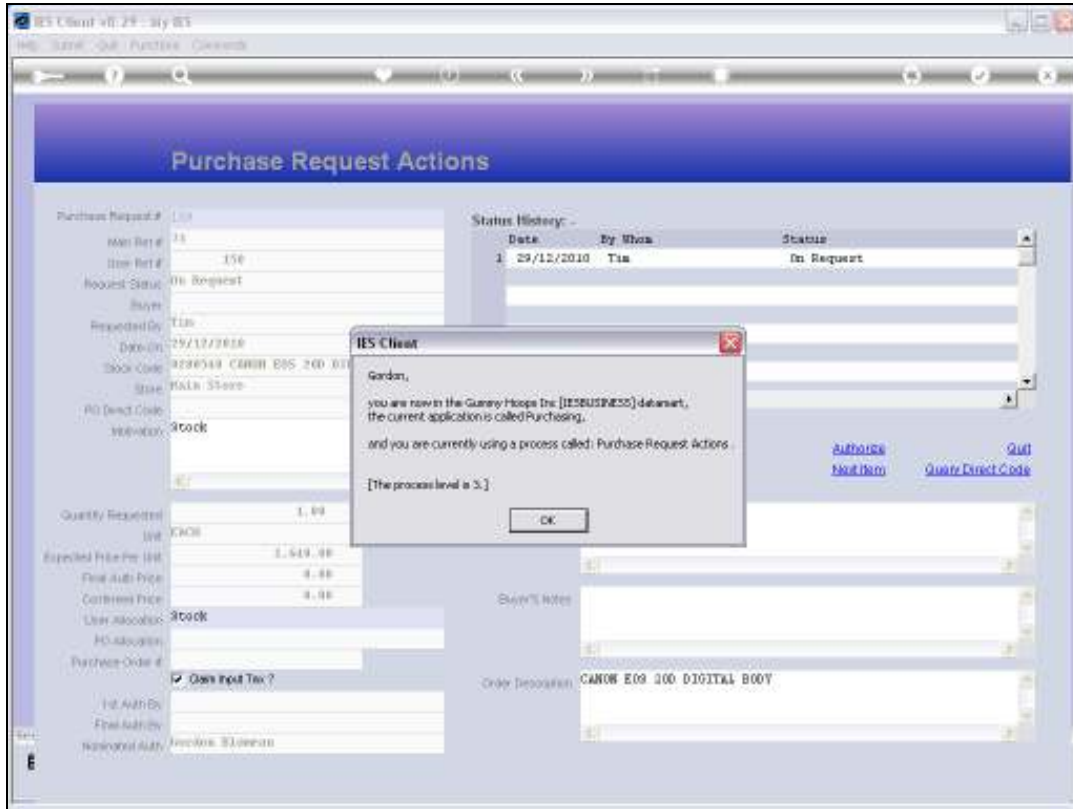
IES Client v8.29 : My IES
Help Submit Quit Functions Commands

Purchase Request Actions

Purchase Request # 150
Main Ref # 71
User Ref # 150
Request Status On Request
Buyer
Requested By Tim
Date On 29/12/2010
Stock Code 0290549 CANON EOS 20D DI
Store Main Store
PO Direct Code
Motivation Stock

Quantity Requested 1.00
Unit EACH
Expected Price Per Unit 1,649.00
Final Auth Price 0.00
Confirmed Price 0.00
User Allocation Stock
PO Allocation
Purchase Order #
Claim Input Tax ?
1st Auth By
Final Auth By
Nominated Auth Gordon Blomman

Status History:
| | Date | By Whom | Status |
|---|---|---|---|
| 1 | 29/12/2010 | Tim | On Request |

Authorize
Quit
Next Item
Query Direct Code

Buyer'S Notes
Order Description CANON EOS 20D DIGITAL BODY

IES Client
Gordon,

you are now in the Gummy Hoops Inc [IESBUSINESS] datamart, the current application is called Purchasing,

and you are currently using a process called: Purchase Request Actions .

[The process level is 3.]

OK